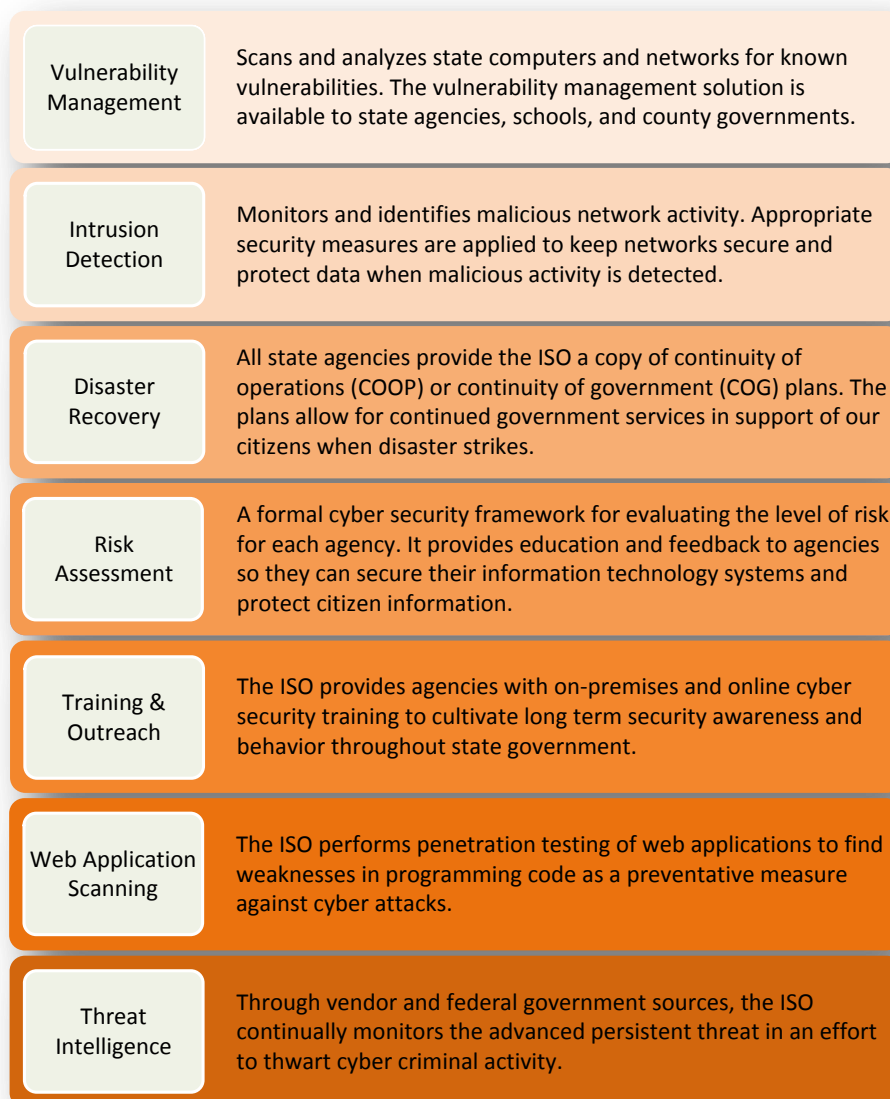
Vulnerability Management

Scans and analyzes state computers and networks for known vulnerabilities. The vulnerability management solution is available to state agencies, schools, and county governments.

Intrusion Detection

Monitors and identifies malicious network activity. Appropriate security measures are applied to keep networks secure and protect data when malicious activity is detected.

Disaster Recovery

All state agencies provide the ISO a copy of continuity of operations (COOP) or continuity of government (COG) plans. The plans allow for continued government services in support of our citizens when disaster strikes.

Risk Assessment

A formal cyber security framework for evaluating the level of risk for each agency. It provides education and feedback to agencies so they can secure their information technology systems and protect citizen information.

Training & Outreach

The ISO provides agencies with on-premises and online cyber security training to cultivate long term security awareness and behavior throughout state government.

Web Application Scanning

The ISO performs penetration testing of web applications to find weaknesses in programming code as a preventative measure against cyber attacks.

Threat Intelligence

Through vendor and federal government sources, the ISO continually monitors the advanced persistent threat in an effort to thwart cyber criminal activity.